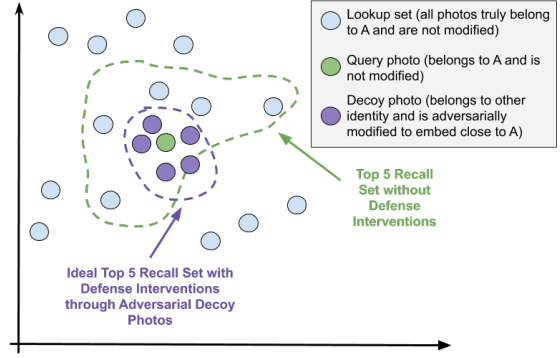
Lookup set (all photos truly belong to A and are not modified)

Query photo (belongs to A and is not modified)

Decoy photo (belongs to other identity and is adversarially modified to embed close to A)

Top 5 Recall Set without Defense Interventions

Ideal Top 5 Recall Set with Defense Interventions through Adversarial Decoy Photos